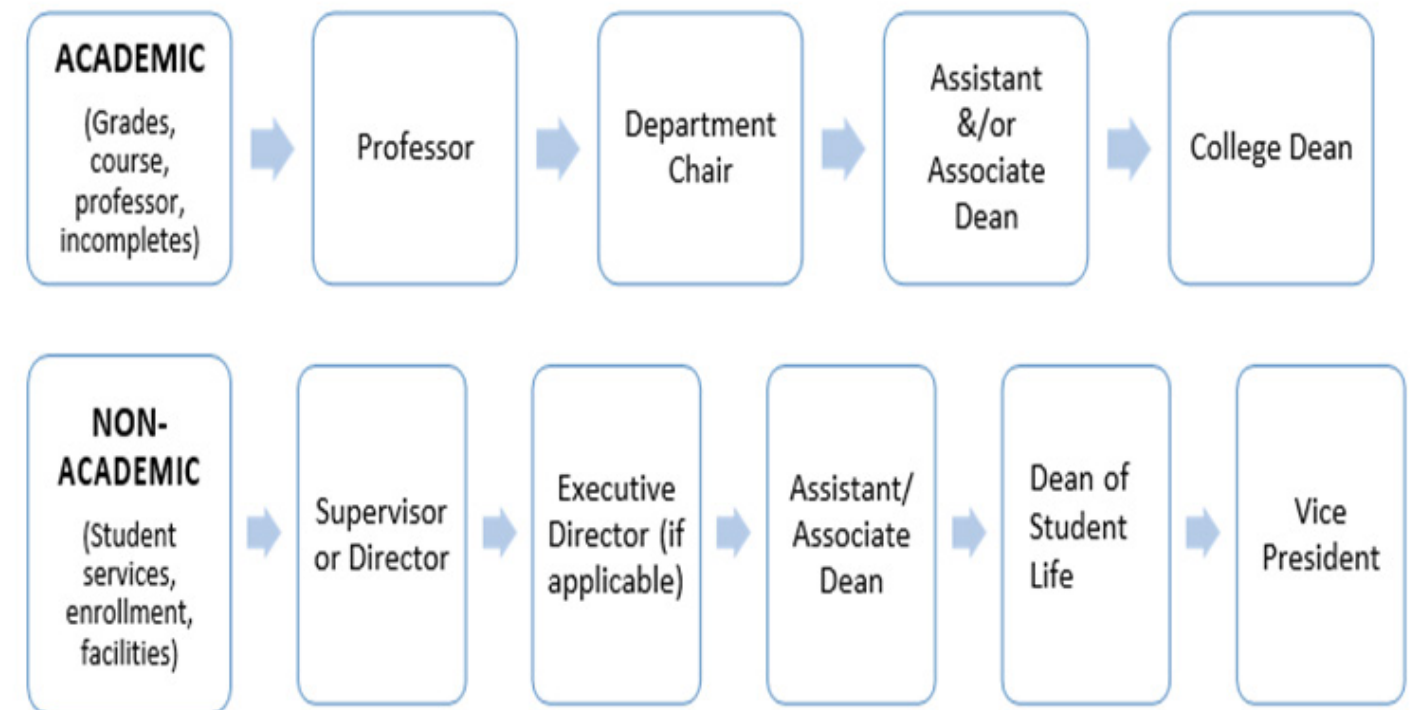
ACADEMIC

(Grades, course, professor, incompletes)

Professor

Department Chair

Assistant &/or Associate Dean

College Dean

NON-ACADEMIC

(Student services, enrollment, facilities)

Supervisor or Director

Executive Director (if applicable)

Assistant/ Associate Dean

Dean of Student Life

Vice President